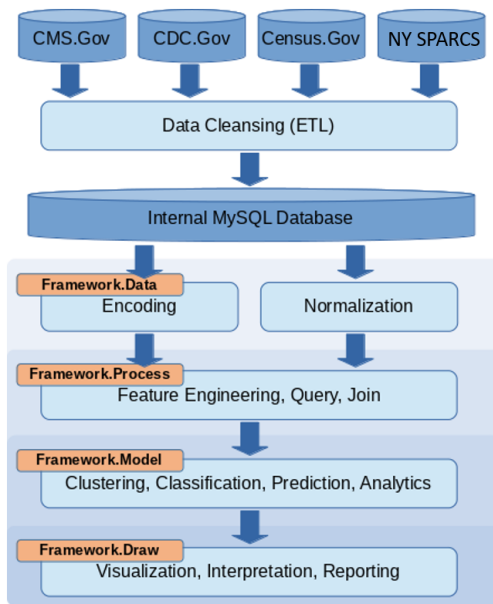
CMS.Gov

CDC.Gov

Census.Gov

NY SPARCS

Data Cleansing (ETL)

Internal MySQL Database

Framework.Data

Encoding

Normalization

Framework.Process

Feature Engineering, Query, Join

Framework.Model

Clustering, Classification, Prediction, Analytics

Framework.Draw

Visualization, Interpretation, Reporting